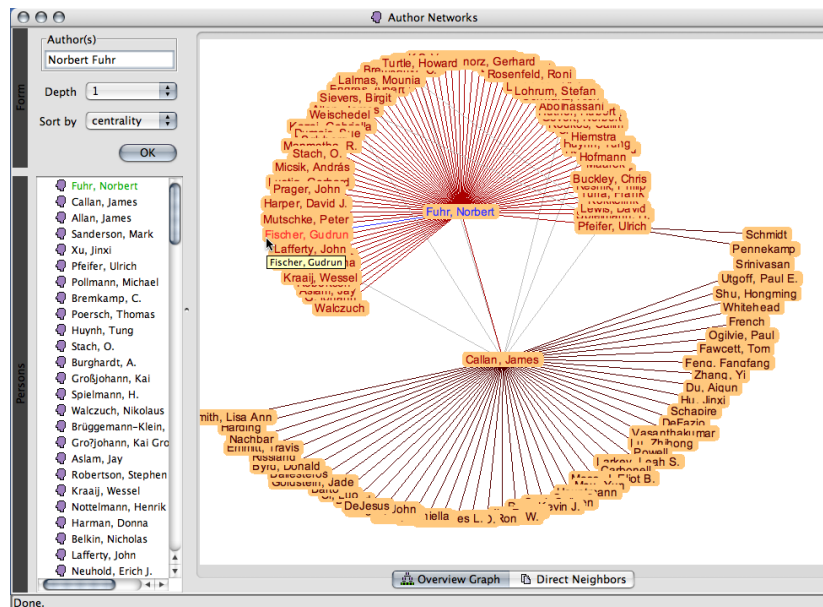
Author Networks

Form

Author(s)

Norbert Fuhr

Depth 1

Sort by centrality

OK

Persons

Fuhr, Norbert
Callan, James
Allan, James
Sanderson, Mark
Xu, Jinxi
Pfeifer, Ulrich
Pollmann, Michael
Bremkamp, C.
Poersch, Thomas
Huynh, Tung
Stach, O.
Burghardt, A.
Großjohann, Kai
Spielmann, H.
Walczuch, Nikolaus
Brüggemann-Klein,
Gro?johann, Kai Gro
Aslam, Jay
Robertson, Stephen
Kraaij, Wessel
Nottelmann, Henrik
Harman, Donna
Belkin, Nicholas
Lafferty, John
Neuhold, Erich J.

Turtle, Howard
norz, Gerhard
Lalmas, Mounia
Rosenfeld, Roni
Lohrum, Stefan
Sievers, Birgit
Weischedel
Hiemstra
Stach, O.
Hofmann
Micsik, András
Buckley, Chris
Prager, John
Harper, David J.
Lewis, David
Mutschke, Peter
Fuhr, Norbert
Pfeifer, Ulrich
Fischer, Gudrun
Lafferty, John
Fischer, Gudrun
Kraaij, Wessel
Walczuch
Schmidt
Pennekamp
Srinivasan
Utgoff, Paul E.
Shu, Hongming
Whitehead
French
Ogilvie, Paul
Fawcett, Tom
Callan, James
Feng, Fangfang
Zhang, Yi
Du, Aiqun
Hu, Jinxi
Schapire
DeFazio
mith, Lisa Ann
Harding
Nachbar
Emmitt, Travis
Vasanthakumar
Zhihong
Powell
Byrd, Donald
Larkey, Leah S.
Carbonell
Goldstein, Jade
Eliot B.
DeJesus
John
W.

Overview Graph
Direct Neighbors

Done.